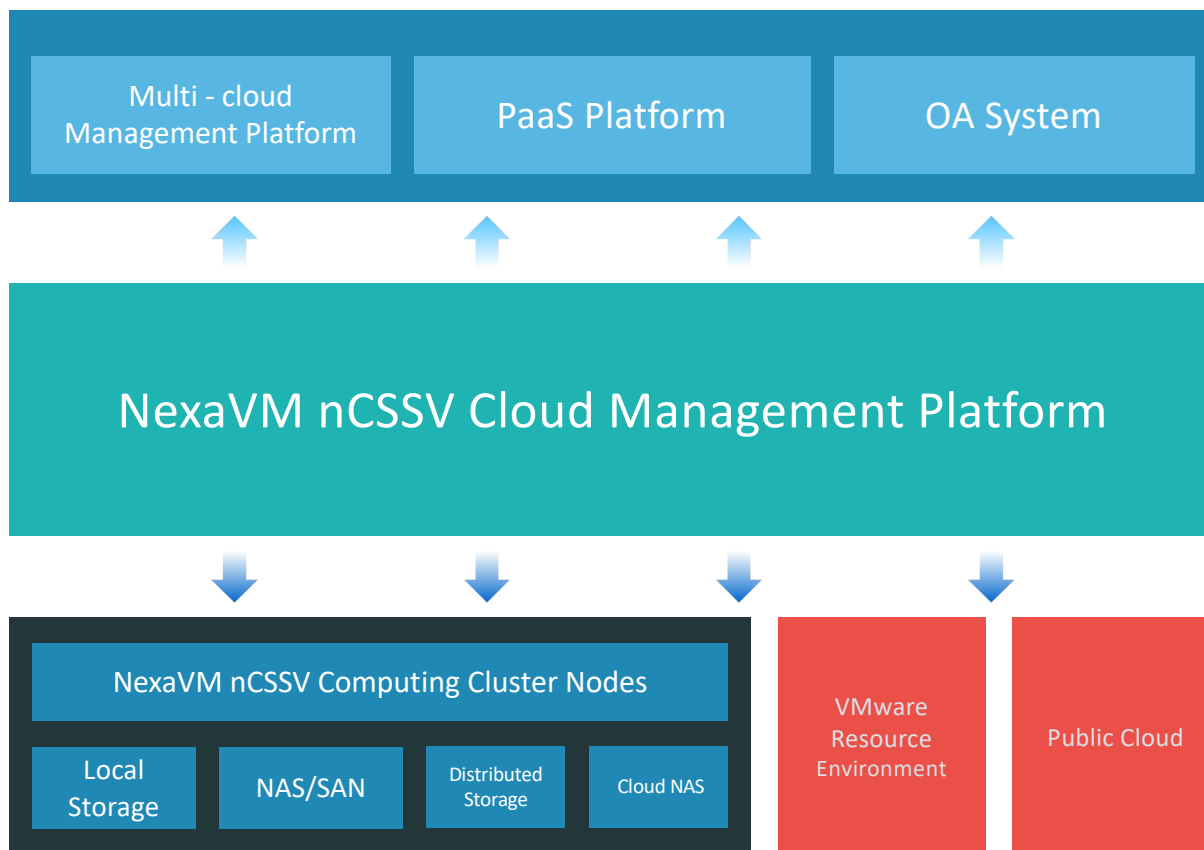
Multi - cloud Management Platform

PaaS Platform

OA System

NexaVM nCSSV Cloud Management Platform

NexaVM nCSSV Computing Cluster Nodes

Local Storage

NAS/SAN

Distributed Storage

Cloud NAS

VMware Resource Environment

Public Cloud